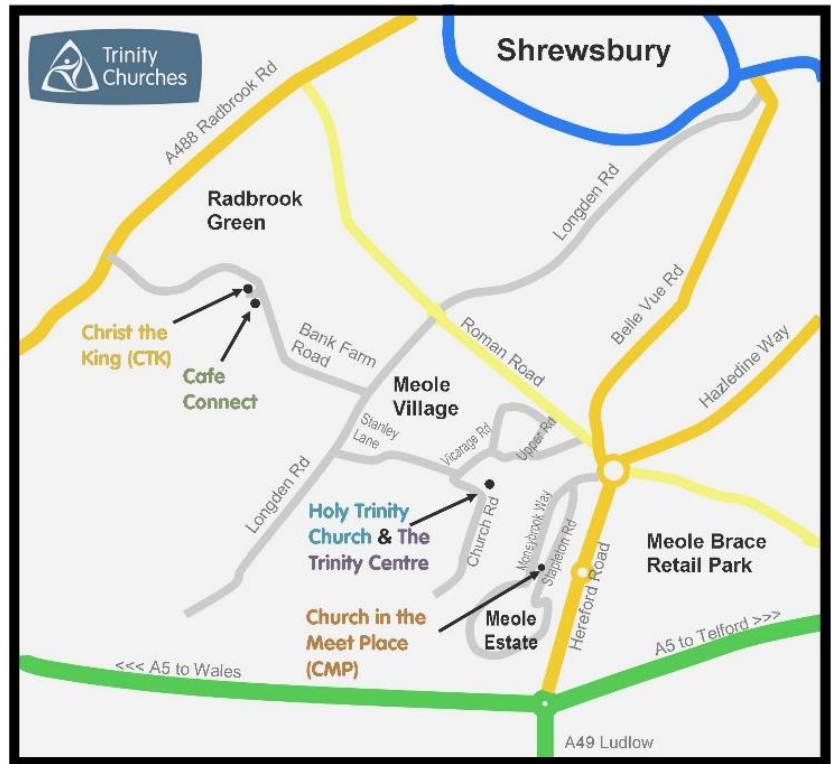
Trinity Churches

Shrewsbury

A488 Radbrook Rd

Radbrook Green

Longden Rd

Christ the King (CTK)

Cafe Connect

Bank Farm Road

Meole Village

Roman Road

Belle Vue Rd

Hazledine Way

Stanley Lane

Vicarage Rd

Upper Rd

Longden Rd

Holy Trinity Church & The Trinity Centre

Church Rd

Moneybrook Way

Stapleton Rd

Hereford Road

Meole Brace Retail Park

Church in the Meet Place (CMP)

Meole Estate

<<< A5 to Wales

A5 to Telford >>>

A49 Ludlow